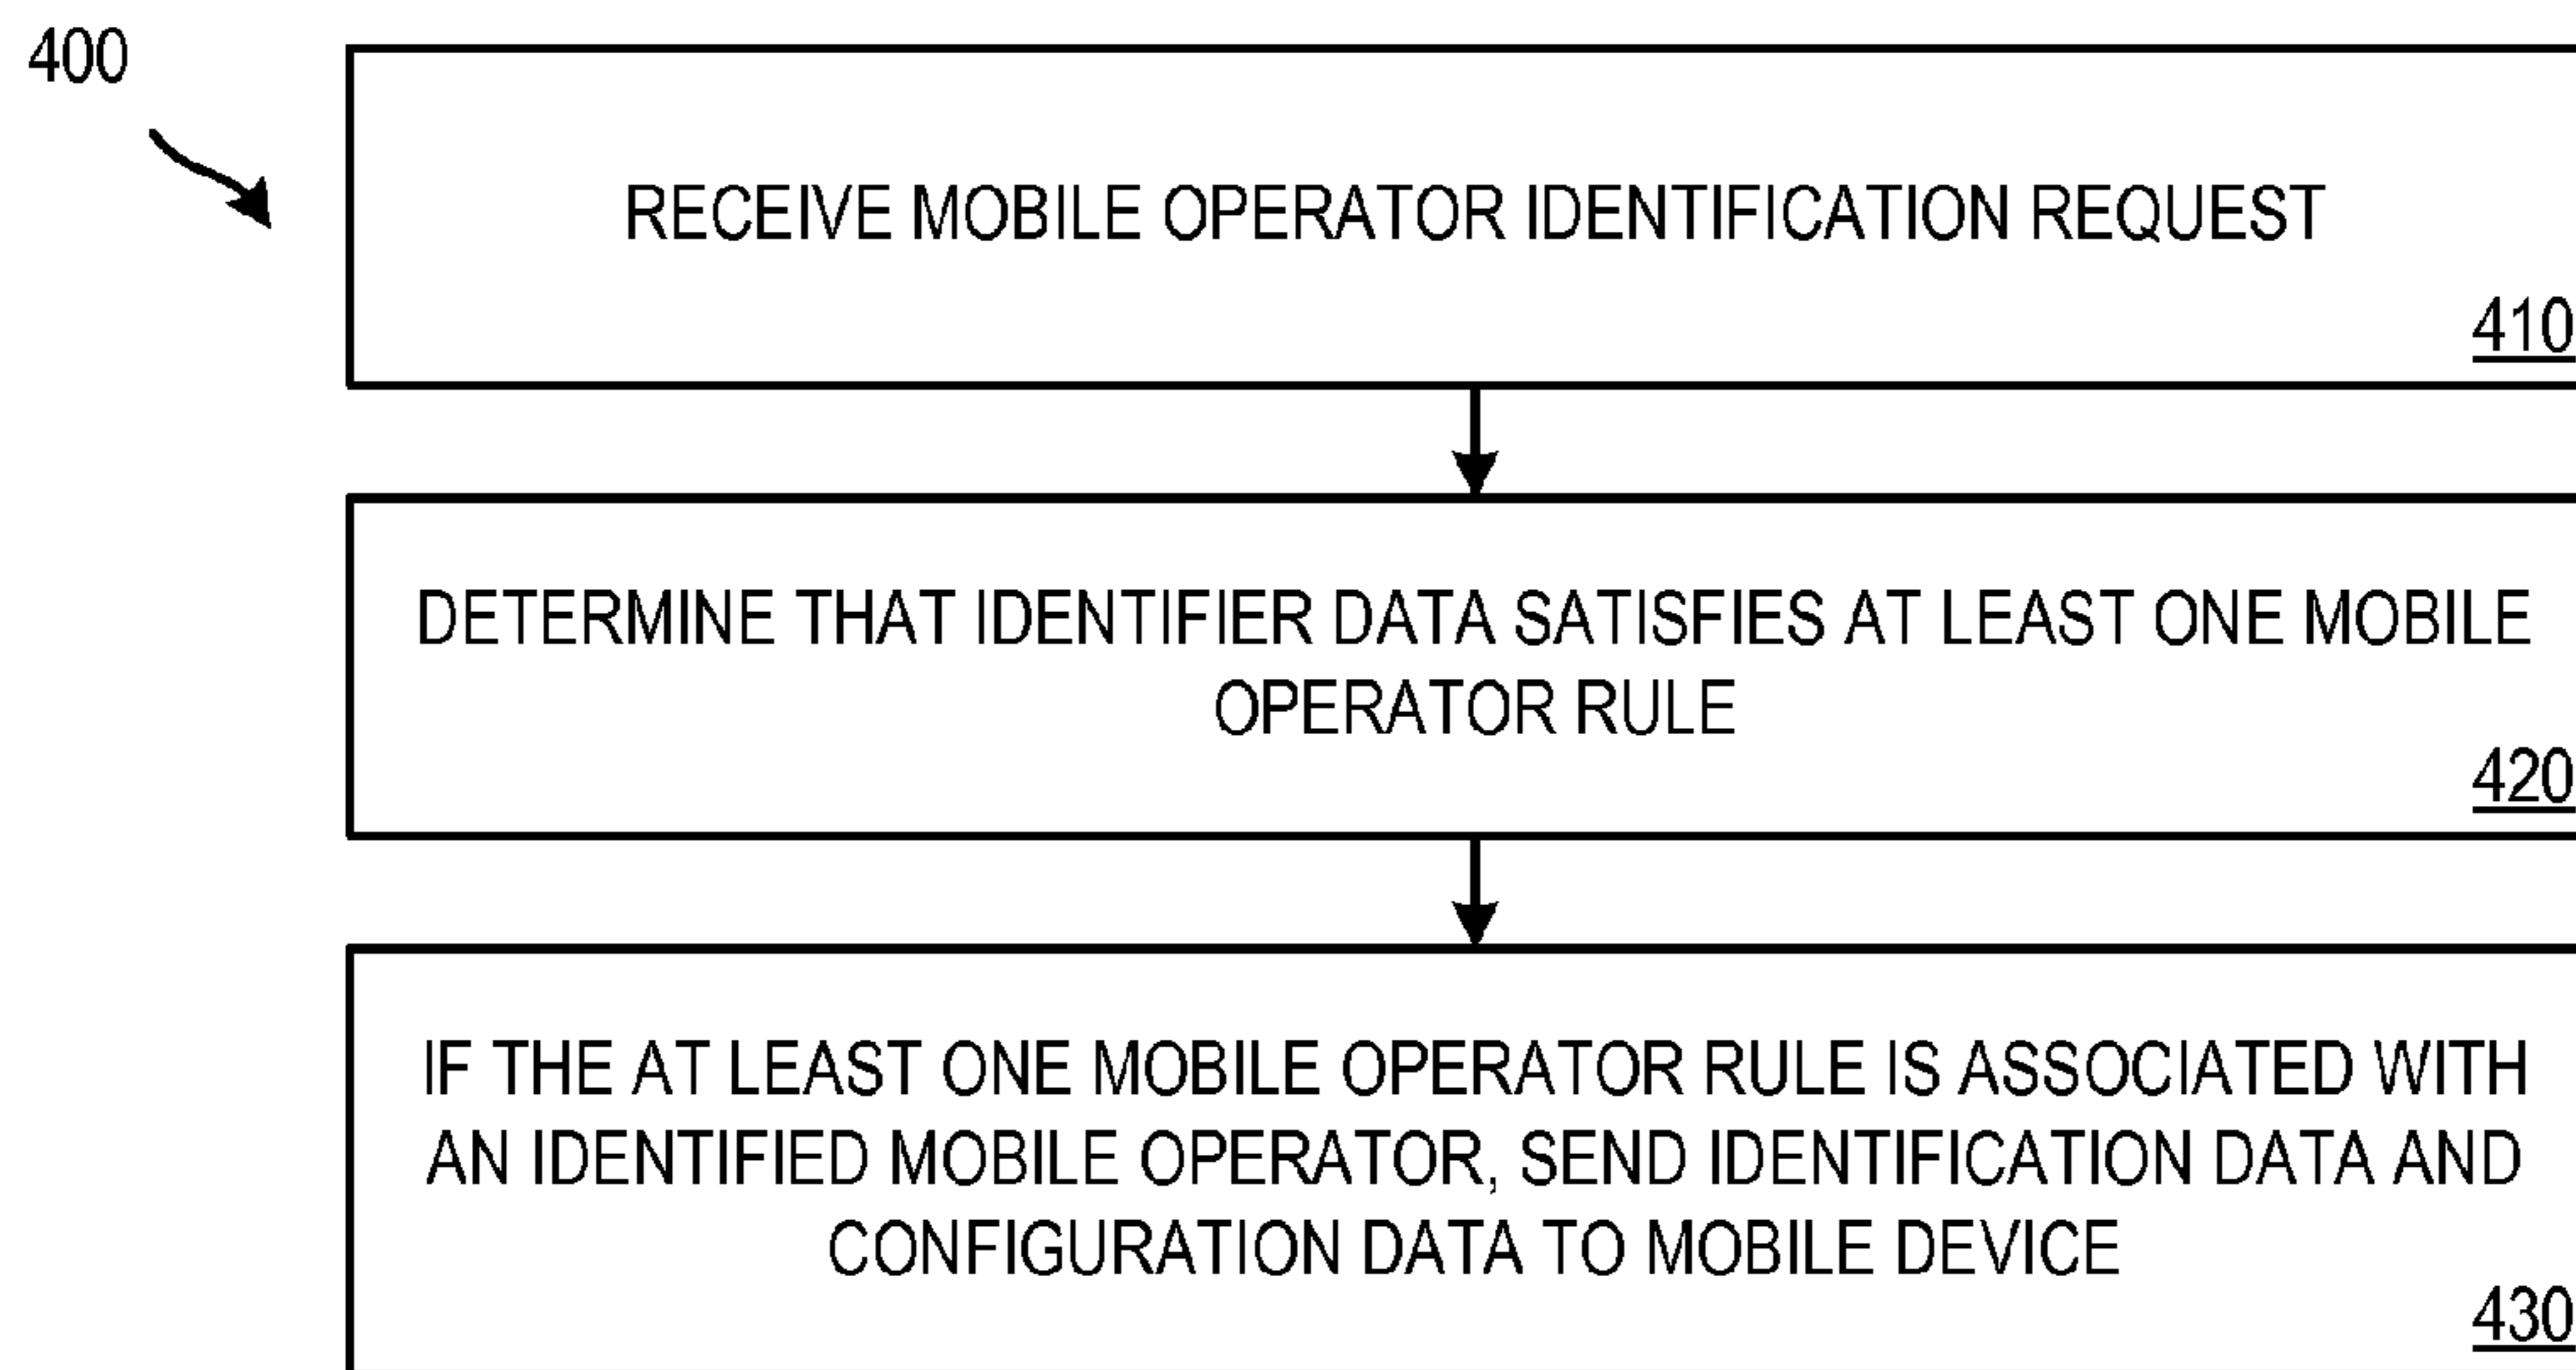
400

RECEIVE MOBILE OPERATOR IDENTIFICATION REQUEST

410

DETERMINE THAT IDENTIFIER DATA SATISFIES AT LEAST ONE MOBILE OPERATOR RULE

420

IF THE AT LEAST ONE MOBILE OPERATOR RULE IS ASSOCIATED WITH AN IDENTIFIED MOBILE OPERATOR, SEND IDENTIFICATION DATA AND CONFIGURATION DATA TO MOBILE DEVICE

430